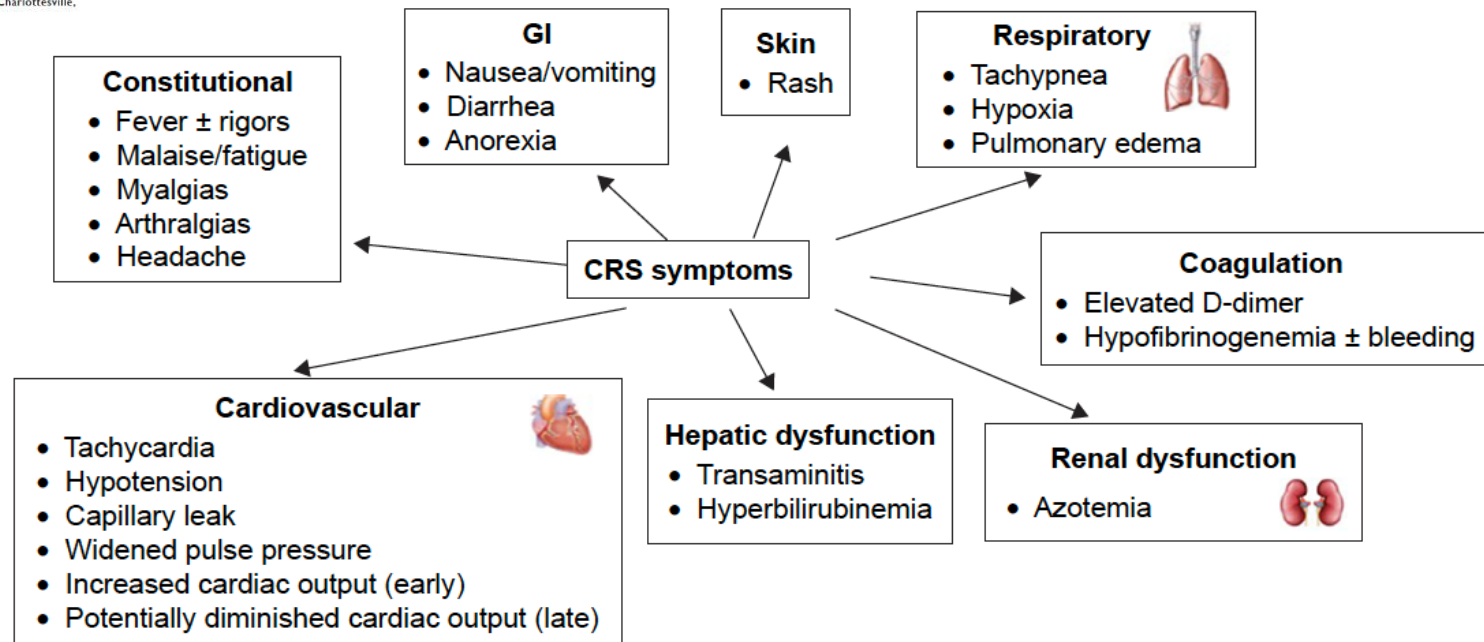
Charlottesville,

GI
• Nausea/vomiting
• Diarrhea
• Anorexia

Skin
• Rash

Respiratory
• Tachypnea
• Hypoxia
• Pulmonary edema

Constitutional
• Fever ± rigors
• Malaise/fatigue
• Myalgias
• Arthralgias
• Headache

CRS symptoms

Coagulation
• Elevated D-dimer
• Hypofibrinogenemia ± bleeding

Cardiovascular
• Tachycardia
• Hypotension
• Capillary leak
• Widened pulse pressure
• Increased cardiac output (early)
• Potentially diminished cardiac output (late)

Hepatic dysfunction
• Transaminitis
• Hyperbilirubinemia

Renal dysfunction
• Azotemia